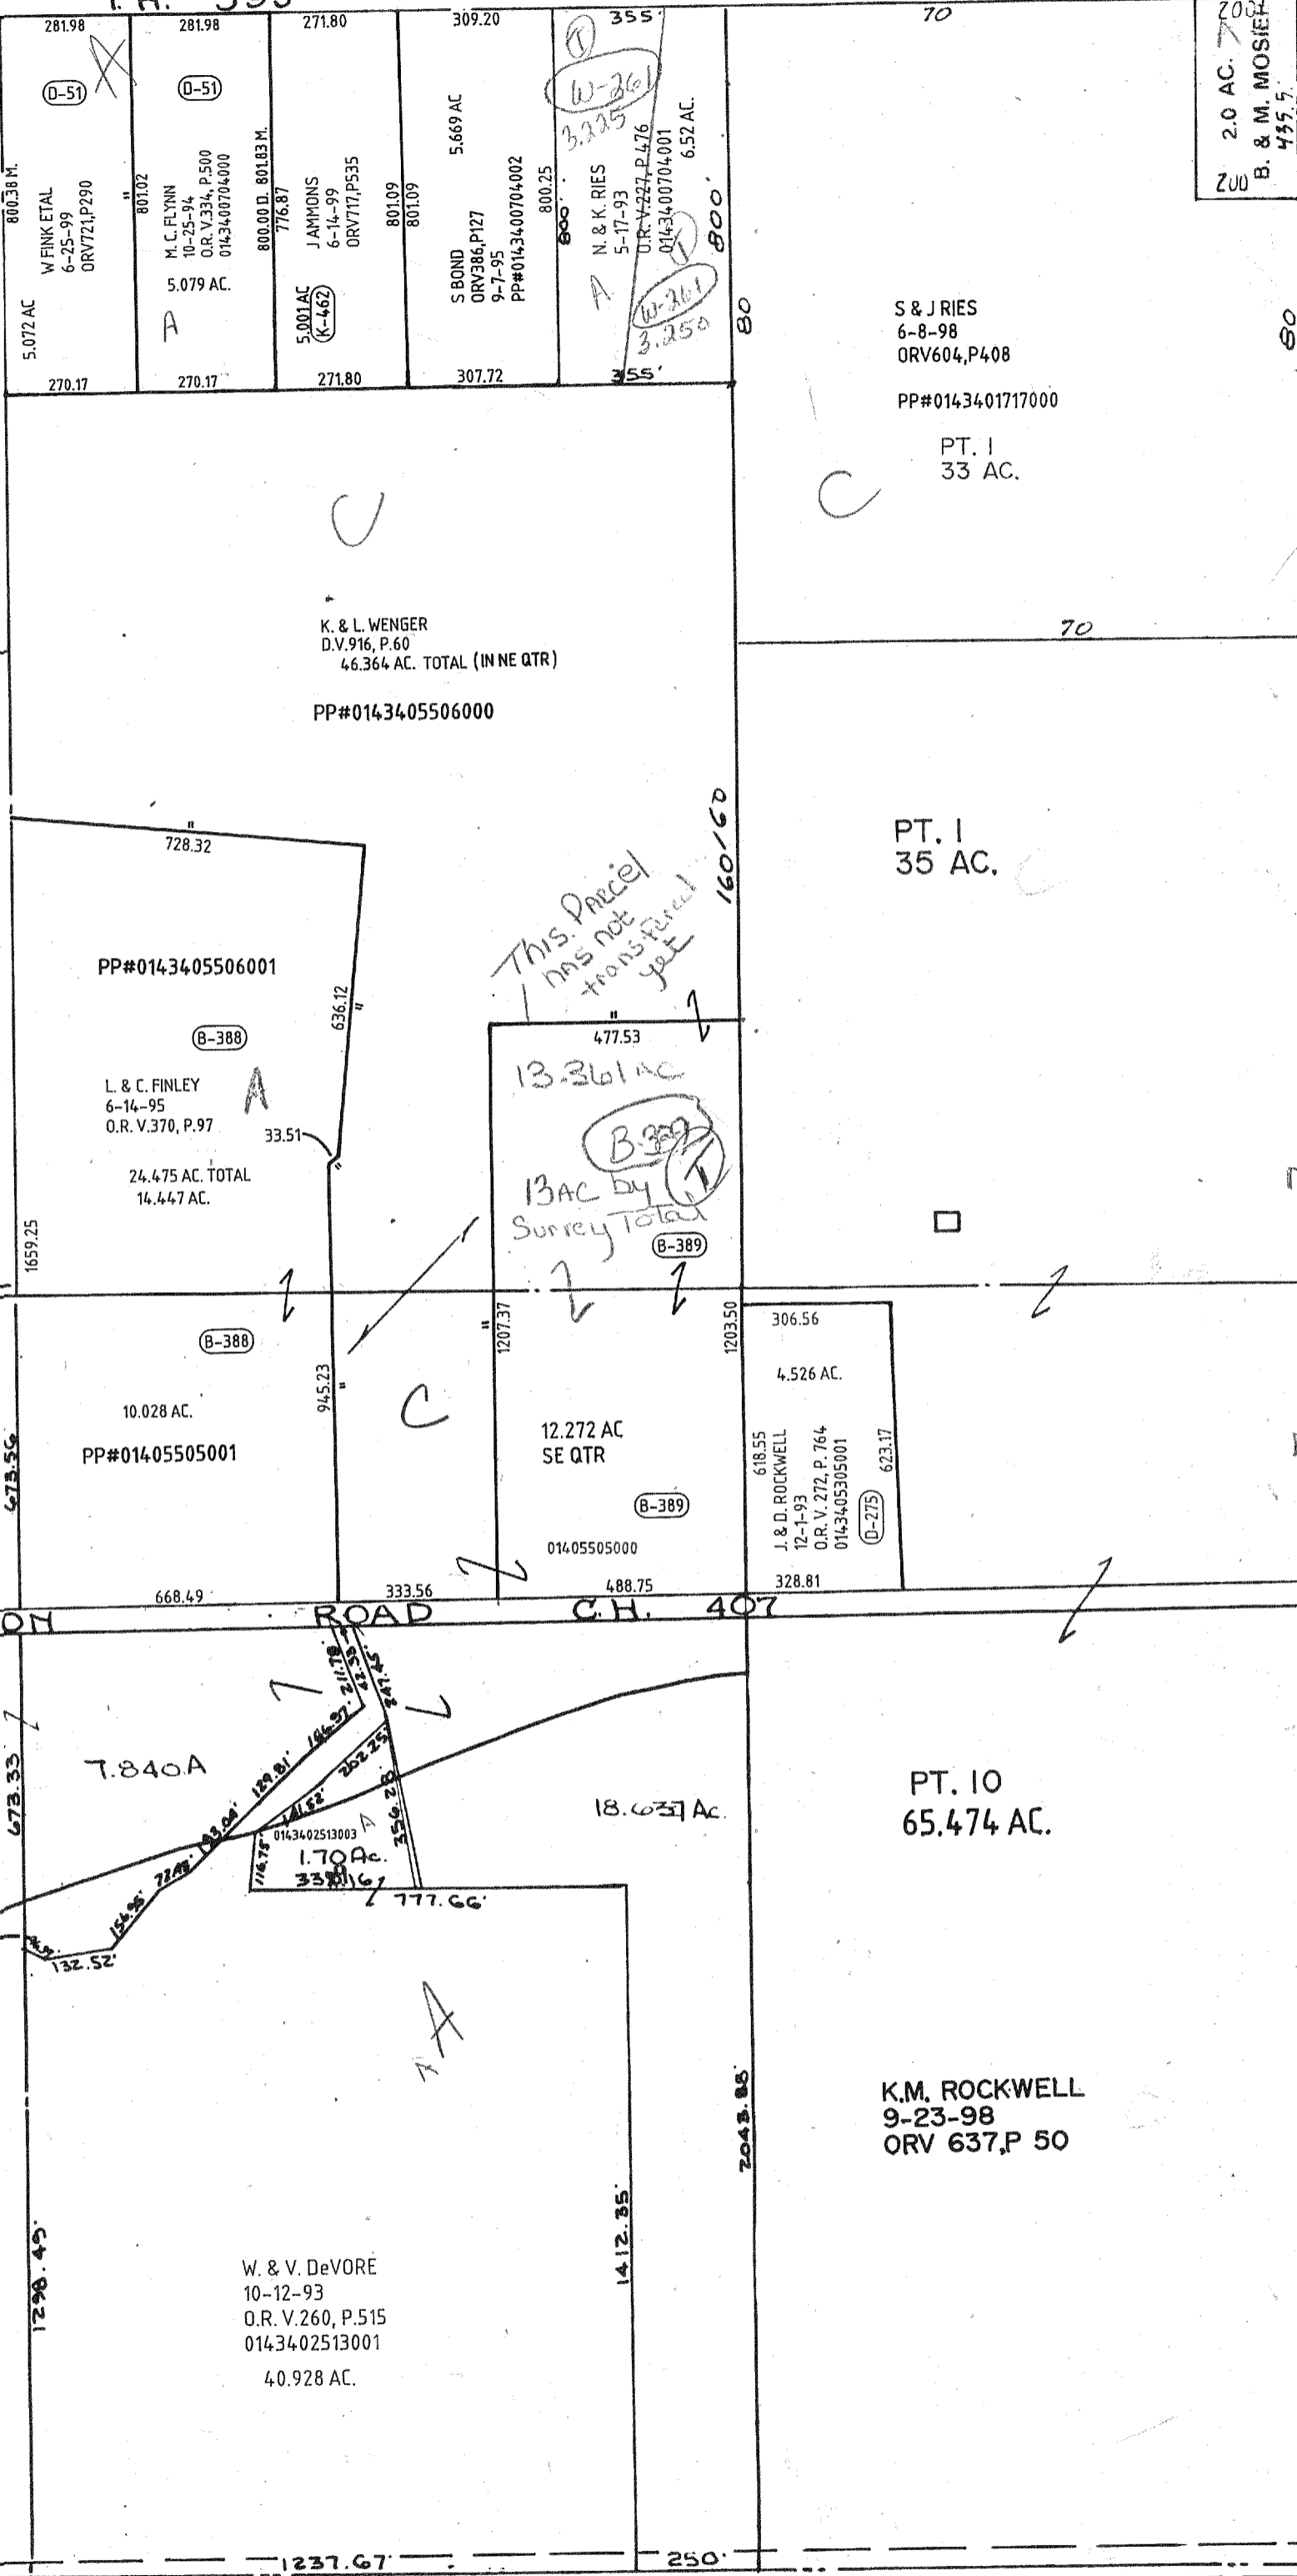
281.98
(D-51)
800.38 M.
W FINK ETAL
6-25-99
ORV721,P290
5.072 AC
270.17

281.98
(D-51)
801.02
M. C. FLYNN
10-25-94
O.R. V.334, P.500
0143400704000
5.079 AC.
A
270.17

271.80
800.00 D. 801.83 M.
776.87
J AMMONS
6-14-99
ORV717,P535
5.001 AC
(K-462)
271.80

309.20
5.669 AC
801.09
801.09
S BOND
ORV386,P127
9-7-95
PP#0143400704002
800.25
307.72

355
(T)
W-361
3.225
800
N. & K. RIES
5-17-93
O.R. V.227, P.476
0143400704001
6.52 AC.
A
W-361
3.250
800'
355'

70
80
S & J RIES
6-8-98
ORV604,P408
PP#0143401717000
PT. I
33 AC.
C
80

2.0 AC.
B. & M. MOSIER
2004
200
435.5

C
K. & L. WENGER
D.V.916, P.60
46.364 AC. TOTAL (IN NE QTR)
PP#0143405506000

70

728.32
PP#0143405506001
636.12
(B-388)
L. & C. FINLEY
6-14-95
O.R. V.370, P.97
A
33.51
24.475 AC. TOTAL
14.447 AC.
1659.25

This Parcel has not transferred yet
160/60
477.53
13.361 AC
B-389
(T)
13 AC by Survey Total
(B-389)

PT. I
35 AC.

(B-388)
10.028 AC.
PP#01405505001
945.23
C
1207.37
12.272 AC
SE QTR
(B-389)
01405505000
1203.50
306.56
4.526 AC.
618.55
J. & D. ROCKWELL
12-1-93
O.R. V. 272, P. 764
0143405305001
(D-275)
623.17
673.56
668.49
333.56
488.75
328.81

ROAD C.H. 407

673.33
7.840A
129.81
146.97
211.78
62.35
247.45
252.25
141.52
83.04
72.48
154.96
132.52
116.75
0143402513003
A
356.28
1.70Ac.
337.16
777.66
18.637 Ac.
PT. 10
65.474 AC.

A
2043.85
1412.35
1298.49
W. & V. DeVORE
10-12-93
O.R. V.260, P.515
0143402513001
40.928 AC.
K.M. ROCKWELL
9-23-98
ORV 637,P 50

1237.67
250